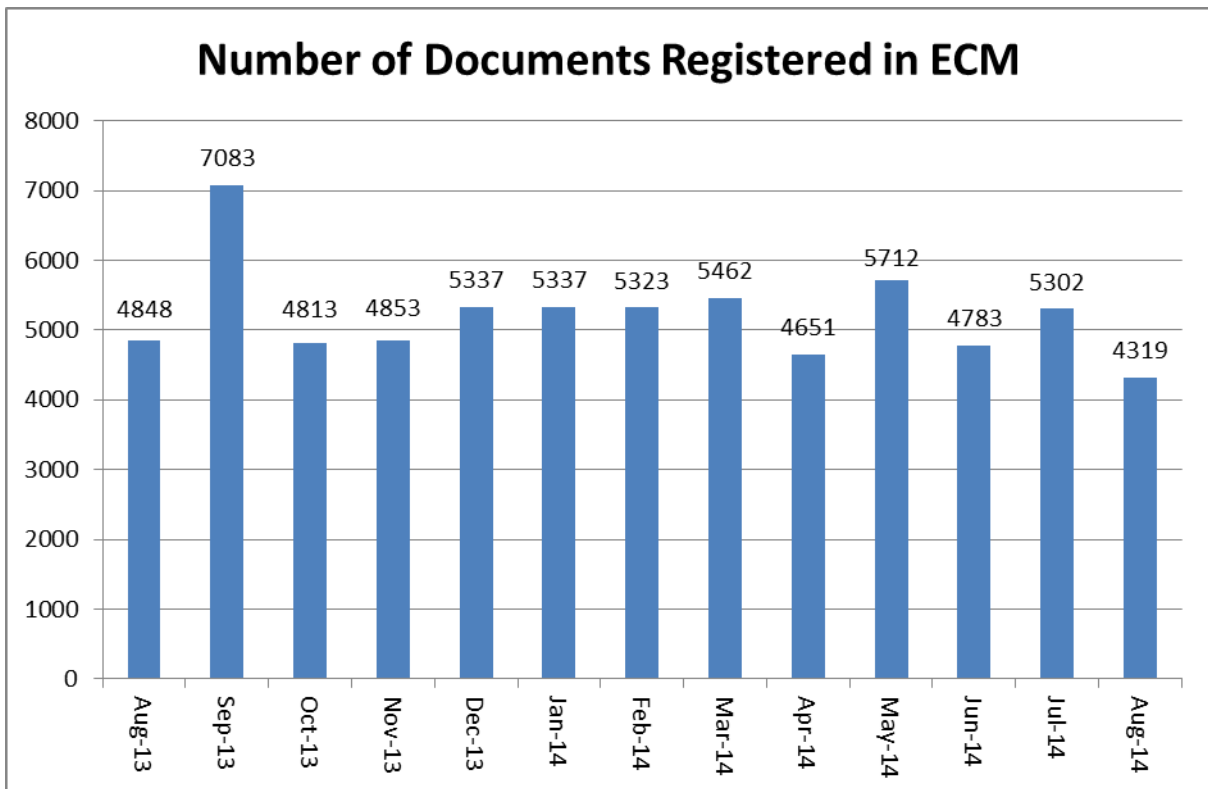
Number of Documents Registered in ECM

8000
7000
6000
5000
4000
3000
2000
1000
0

4848
7083
4813
4853
5337
5337
5323
5462
4651
5712
4783
5302
4319

Aug-13
Sep-13
Oct-13
Nov-13
Dec-13
Jan-14
Feb-14
Mar-14
Apr-14
May-14
Jun-14
Jul-14
Aug-14